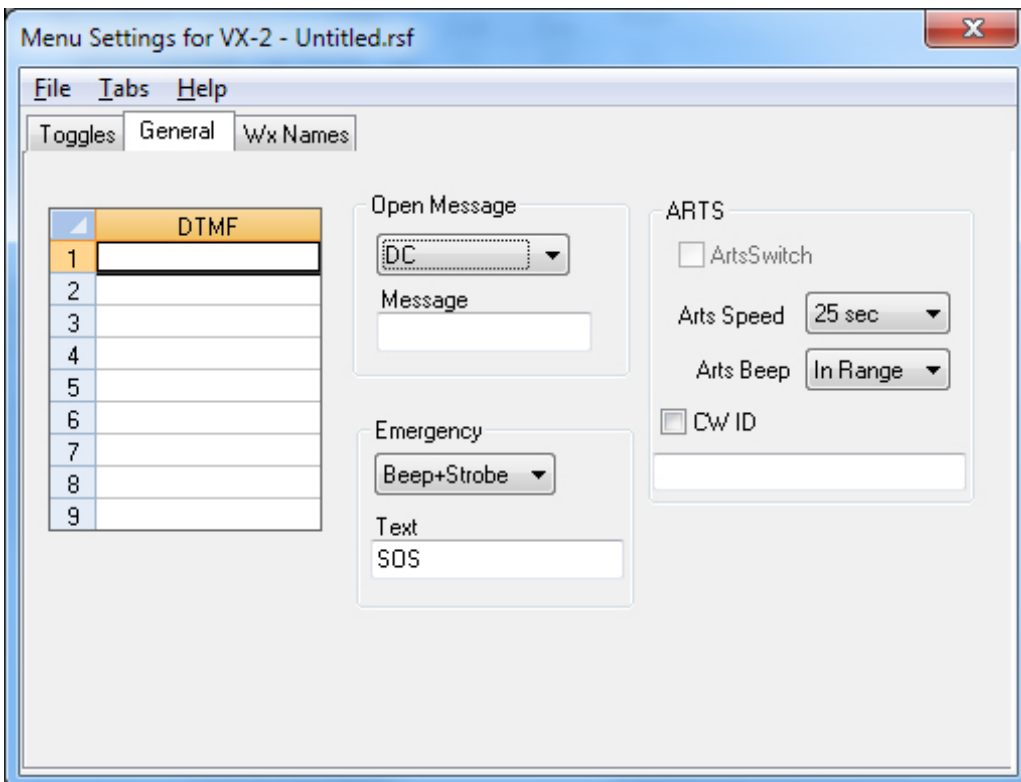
Menu Settings for VX-2 - Untitled.rsf

File Tabs Help

Toggles General Wx Names

| | DTMF |
|---|---|
| 1 | |
| 2 | |
| 3 | |
| 4 | |
| 5 | |
| 6 | |
| 7 | |
| 8 | |
| 9 | |

Open Message
DC
Message

Emergency
Beep+Strobe
Text
SOS

ARTS
ArtsSwitch
Arts Speed 25 sec
Arts Beep In Range
CW ID